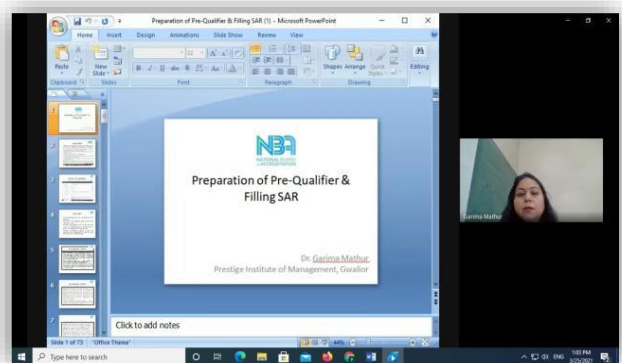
Preparation of Pre-Qualifier & Filling SAR (1) - Microsoft PowerPoint

Home Insert Design Animations Slide Show Review View

Paste New Slide Clipboard Slides Font Paragraph Shapes Arrange Quick Styles Drawing Editing

NBA
NATIONAL BOARD of ACCREDITATION

Preparation of Pre-Qualifier & Filling SAR

Dr. Garima Mathur
Prestige Institute of Management, Gwalior

Click to add notes

Slide 1 of 73 "Office Theme"

Garima Mathur

Type here to search

ENG